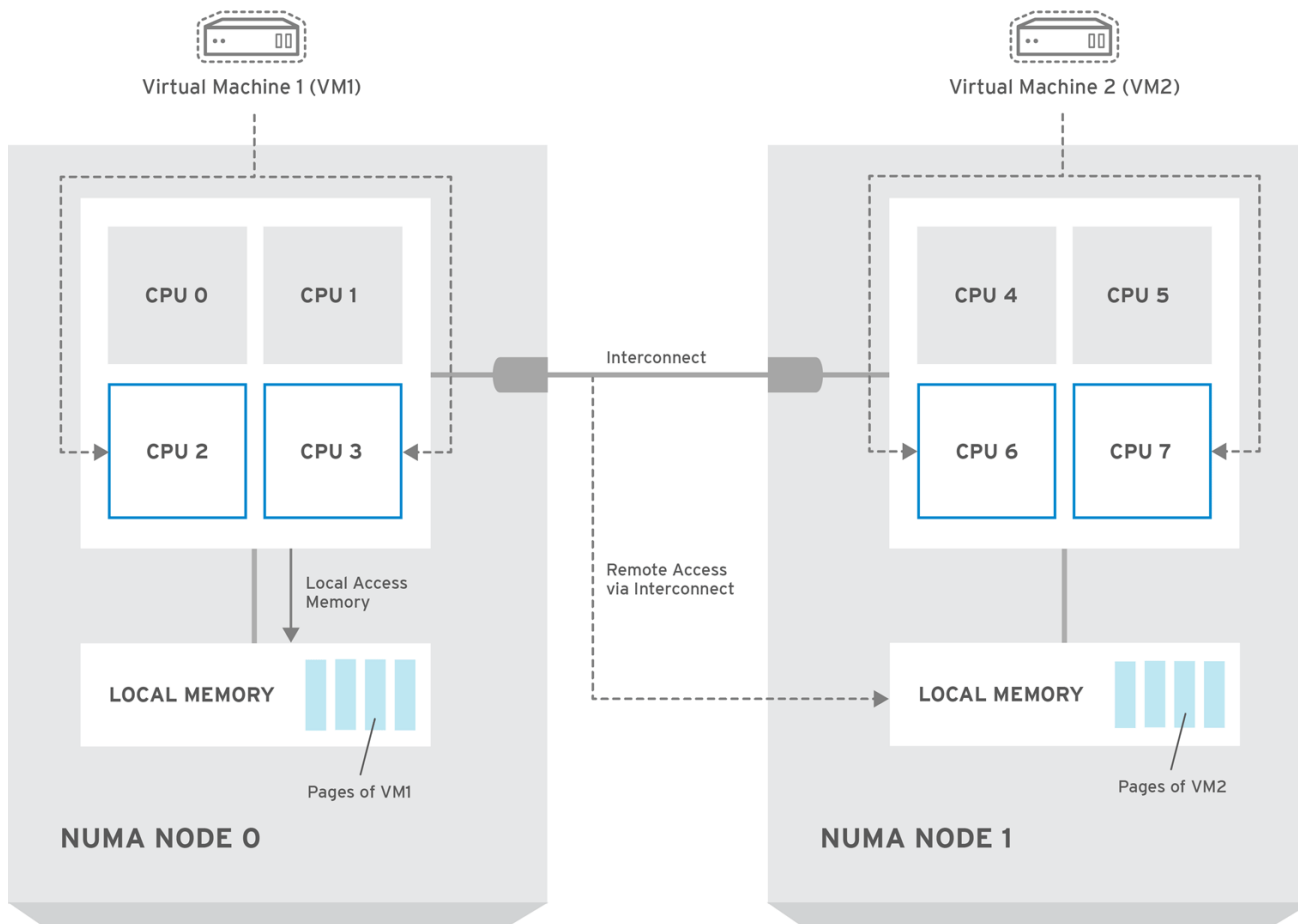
Virtual Machine 1 (VM1)

Virtual Machine 2 (VM2)

CPU 0

CPU 1

CPU 2

CPU 3

Interconnect

CPU 4

CPU 5

CPU 6

CPU 7

Local Access Memory

Remote Access via Interconnect

LOCAL MEMORY

Pages of VM1

LOCAL MEMORY

Pages of VM2

NUMA NODE 0

NUMA NODE 1